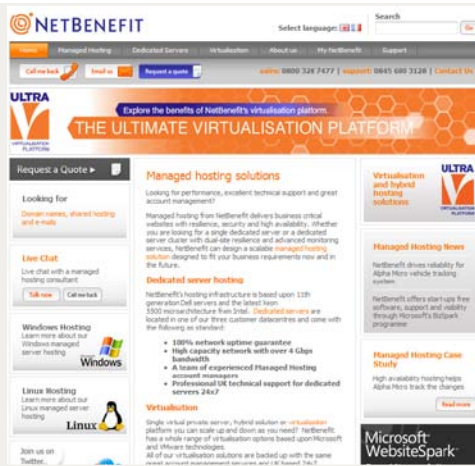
NETBENEFIT

Select language:

Search

Go

Home | Managed Hosting | Dedicated Servers | Virtualisation | About us | My NetBenefit | Support

Call me back | Email us | Request a quote

sales: 0800 328 7477 | support: 0845 680 3128 | Contact Us

ULTRA

VIRTUALISATION PLATFORM

Explore the benefits of NetBenefit's virtualisation platform

THE ULTIMATE VIRTUALISATION PLATFORM

Request a Quote ▸

Looking for

Domain names, shared hosting and e-mails

Live Chat

Live chat with a managed hosting consultant

Talk now | Call me back

Windows Hosting

Learn more about our Windows managed server hosting

Windows

Linux Hosting

Learn more about our Linux managed server hosting

Linux

Join us on Twitter

Managed hosting solutions

Looking for performance, excellent technical support and great account management?

Managed hosting from NetBenefit delivers business critical websites with resilience, security and high availability. Whether you are looking for a single dedicated server or a dedicated server cluster with dual-site resilience and advanced monitoring services, NetBenefit can design a scalable managed hosting solution designed to fit your business requirements now and in the future.

Dedicated server hosting

NetBenefit's hosting infrastructure is based upon 11th generation Dell servers and the latest Xeon 5500 microarchitecture from Intel. Dedicated servers are located in one of our three customer datacentres and come with the following as standard:

• 100% network uptime guarantee
• High capacity network with over 4 Gbps bandwidth
• A team of experienced Managed Hosting account managers
• Professional UK technical support for dedicated servers 24x7

Virtualisation

Single virtual private server, hybrid solution or virtualisation platform you can scale up and down as you need? NetBenefit has a whole range of virtualisation options based upon Microsoft and VMware technologies.

All of our virtualisation solutions are backed up with the same great account management services and UK based 24x7

Virtualisation and hybrid hosting solutions

ULTRA

VIRTUALISATION PLATFORM

Managed Hosting News

NetBenefit drives reliability for Alpha Micro vehicle trading system

NetBenefit offers start-ups free software, support and reliability through Microsoft's BizSpark programme

Managed Hosting Case Study

High availability hosting helps Alpha Micro track the changes

Read more

Microsoft WebsiteSpark